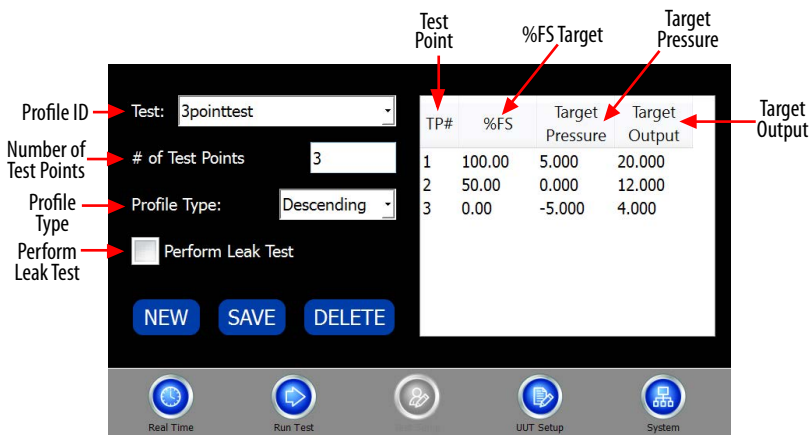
Test Point

%FS Target

Target Pressure

Profile ID

Test: 3pointtest

Number of Test Points

# of Test Points 3

Profile Type

Profile Type: Descending

Perform Leak Test

Perform Leak Test

NEW SAVE DELETE

| TP# | %FS | Target Pressure | Target Output |
|---|---|---|---|
| 1 | 100.00 | 5.000 | 20.000 |
| 2 | 50.00 | 0.000 | 12.000 |
| 3 | 0.00 | -5.000 | 4.000 |

Target Output

Real Time Run Test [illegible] UUT Setup System